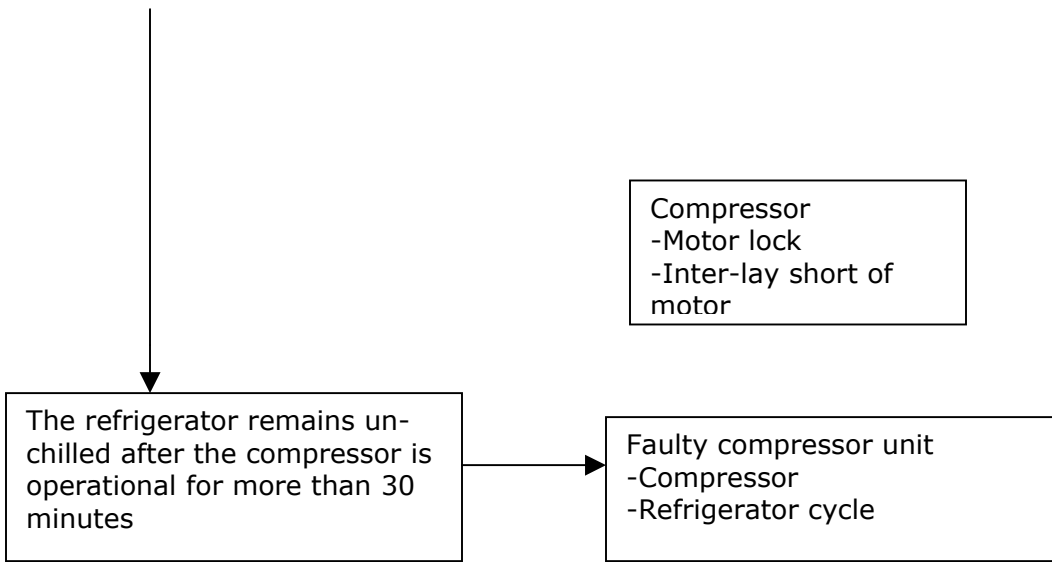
Compressor
-Motor lock
-Inter-lay short of motor

The refrigerator remains un-chilled after the compressor is operational for more than 30 minutes

Faulty compressor unit
-Compressor
-Refrigerator cycle